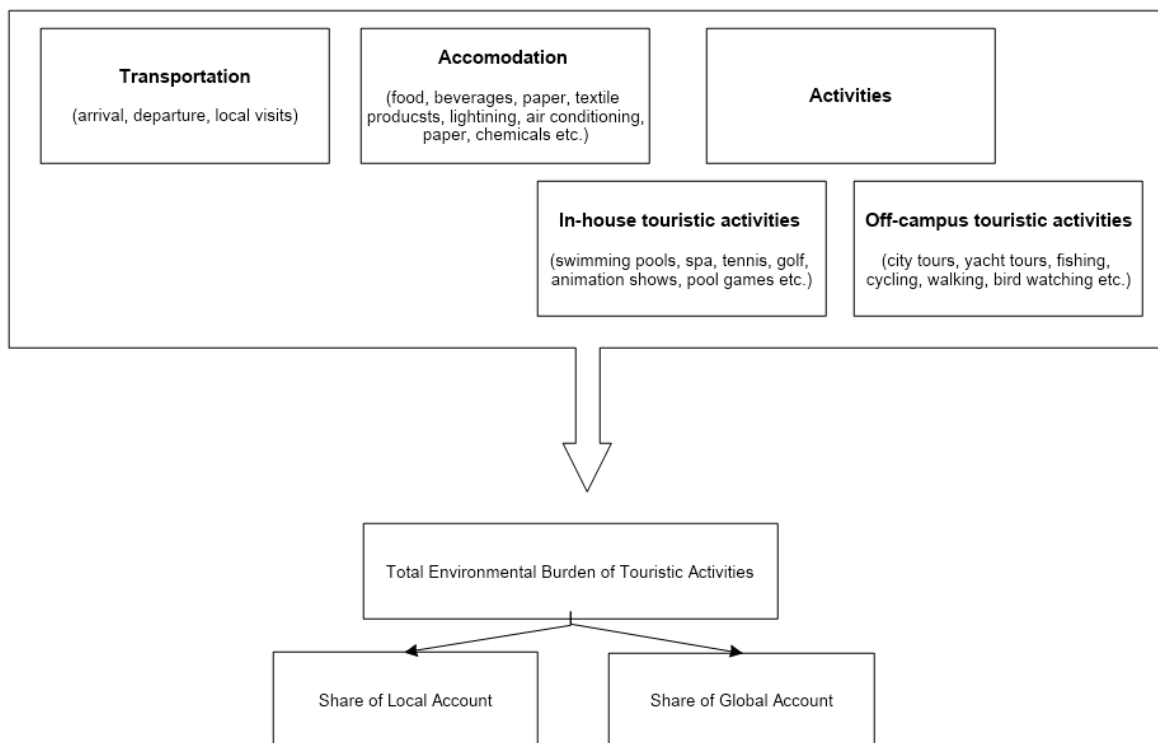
**Transportation**

(arrival, departure, local visits)

**Accomodation**

(food, beverages, paper, textile producsts, lightining, air conditioning, paper, chemicals etc.)

**Activities**

**In-house touristic activities**

(swimming pools, spa, tennis, golf, animation shows, pool games etc.)

**Off-campus touristic activities**

(city tours, yacht tours, fishing, cycling, walking, bird watching etc.)

Total Environmental Burden of Touristic Activities

Share of Local Account

Share of Global Account